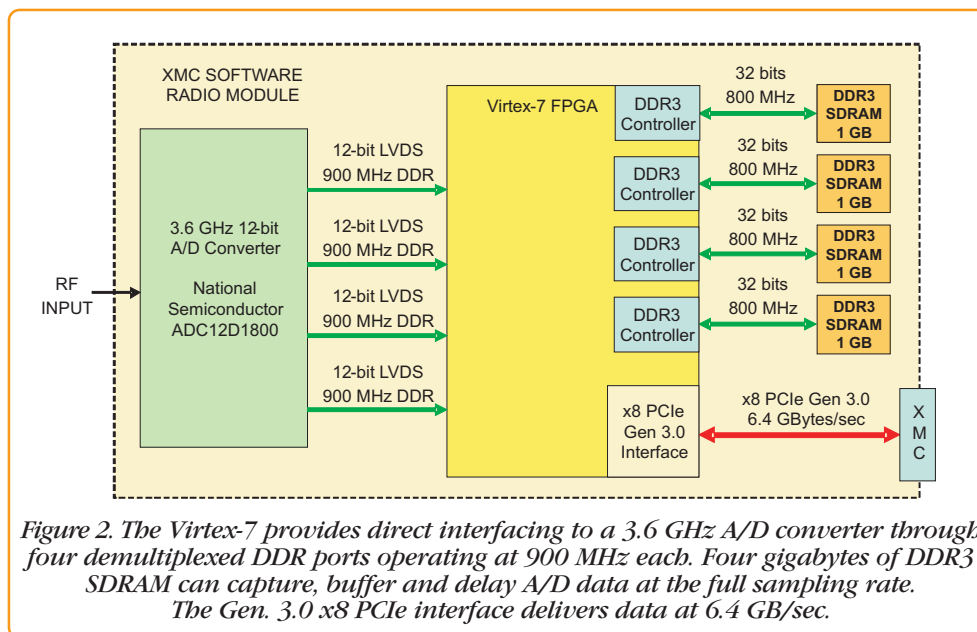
XMC SOFTWARE RADIO MODULE

RF INPUT

3.6 GHz 12-bit A/D Converter

National Semiconductor ADC12D1800

12-bit LVDS 900 MHz DDR

12-bit LVDS 900 MHz DDR

12-bit LVDS 900 MHz DDR

12-bit LVDS 900 MHz DDR

Virtex-7 FPGA

DDR3 Controller

DDR3 Controller

DDR3 Controller

DDR3 Controller

32 bits 800 MHz

32 bits 800 MHz

32 bits 800 MHz

32 bits 800 MHz

DDR3 SDRAM 1 GB

DDR3 SDRAM 1 GB

DDR3 SDRAM 1 GB

DDR3 SDRAM 1 GB

x8 PCIe Gen 3.0 Interface

x8 PCIe Gen 3.0 6.4 GBytes/sec

X M C

Figure 2. The Virtex-7 provides direct interfacing to a 3.6 GHz A/D converter through four demultiplexed DDR ports operating at 900 MHz each. Four gigabytes of DDR3 SDRAM can capture, buffer and delay A/D data at the full sampling rate. The Gen. 3.0 x8 PCIe interface delivers data at 6.4 GB/sec.